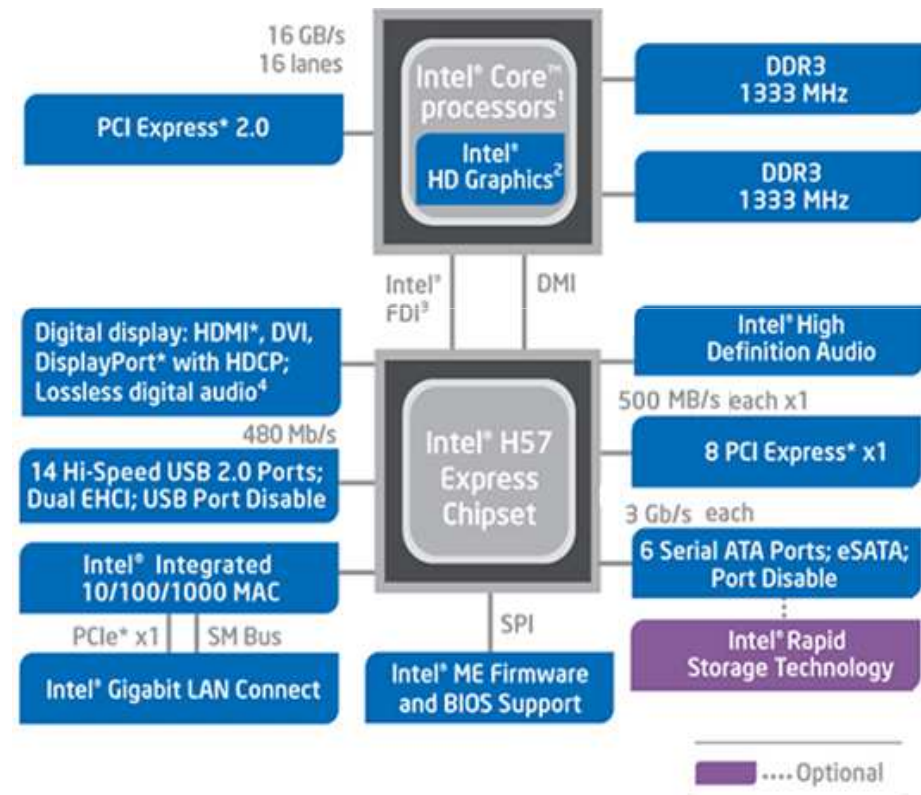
16 GB/s
16 lanes

PCI Express* 2.0

Intel® Core™ processors$^1$

Intel® HD Graphics$^2$

DDR3
1333 MHz

DDR3
1333 MHz

Intel® FDI$^3$

DMI

Digital display: HDMI*, DVI, DisplayPort* with HDCP; Lossless digital audio$^4$

Intel® High Definition Audio

500 MB/s each x1

480 Mb/s

Intel® H57 Express Chipset

8 PCI Express* x1

14 Hi-Speed USB 2.0 Ports; Dual EHCI; USB Port Disable

3 Gb/s each

6 Serial ATA Ports; eSATA; Port Disable

Intel® Integrated 10/100/1000 MAC

PCIe* x1

SM Bus

SPI

Intel® Rapid Storage Technology

Intel® Gigabit LAN Connect

Intel® ME Firmware and BIOS Support

Optional